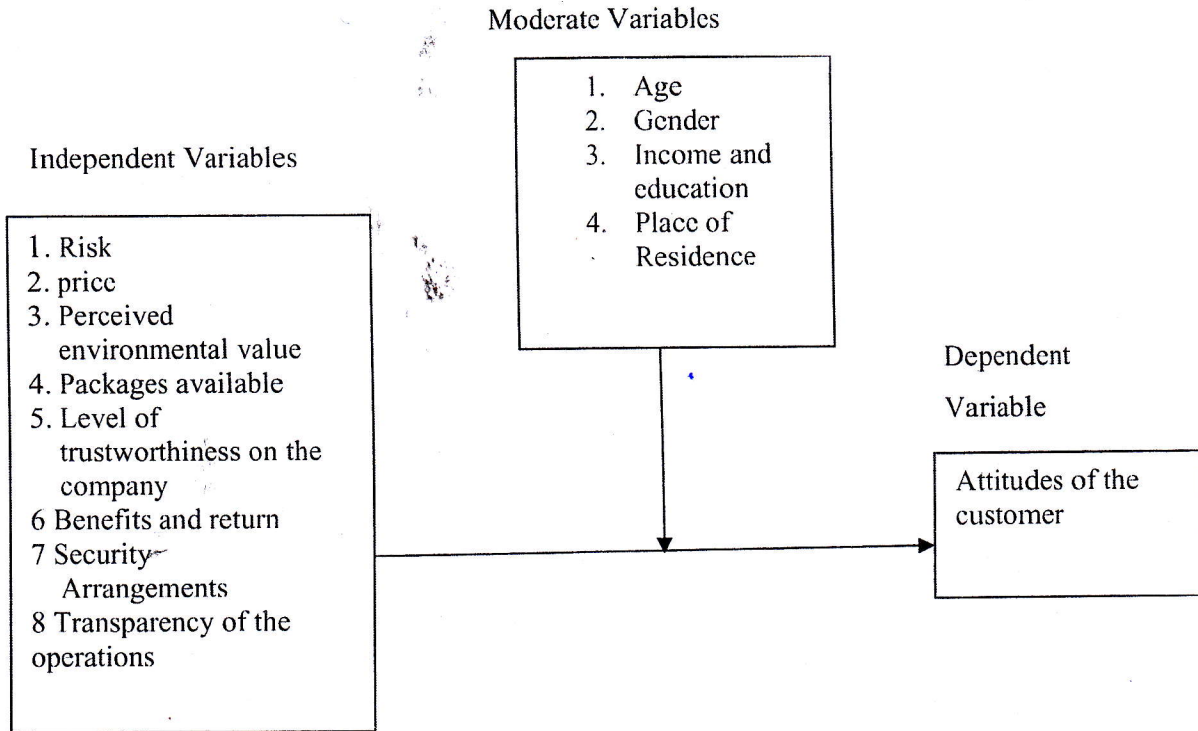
Moderate Variables

1. Age
2. Gender
3. Income and education
4. Place of Residence

Independent Variables

1. Risk
2. price
3. Perceived environmental value
4. Packages available
5. Level of trustworthiness on the company
6 Benefits and return
7 Security Arrangements
8 Transparency of the operations

Dependent Variable

Attitudes of the customer